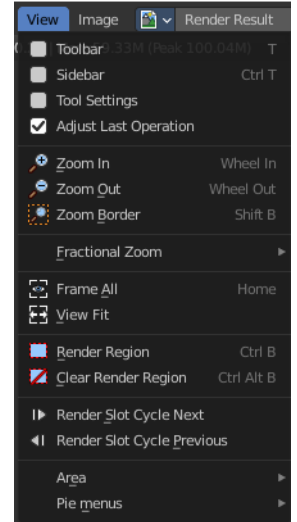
View Image Render Result

Toolbar T
Sidebar Ctrl T
Tool Settings
Adjust Last Operation

Zoom In Wheel In
Zoom Out Wheel Out
Zoom Border Shift B

Fractional Zoom

Frame All Home
View Fit

Render Region Ctrl B
Clear Render Region Ctrl Alt B

Render Slot Cycle Next
Render Slot Cycle Previous

Area
Pie menus